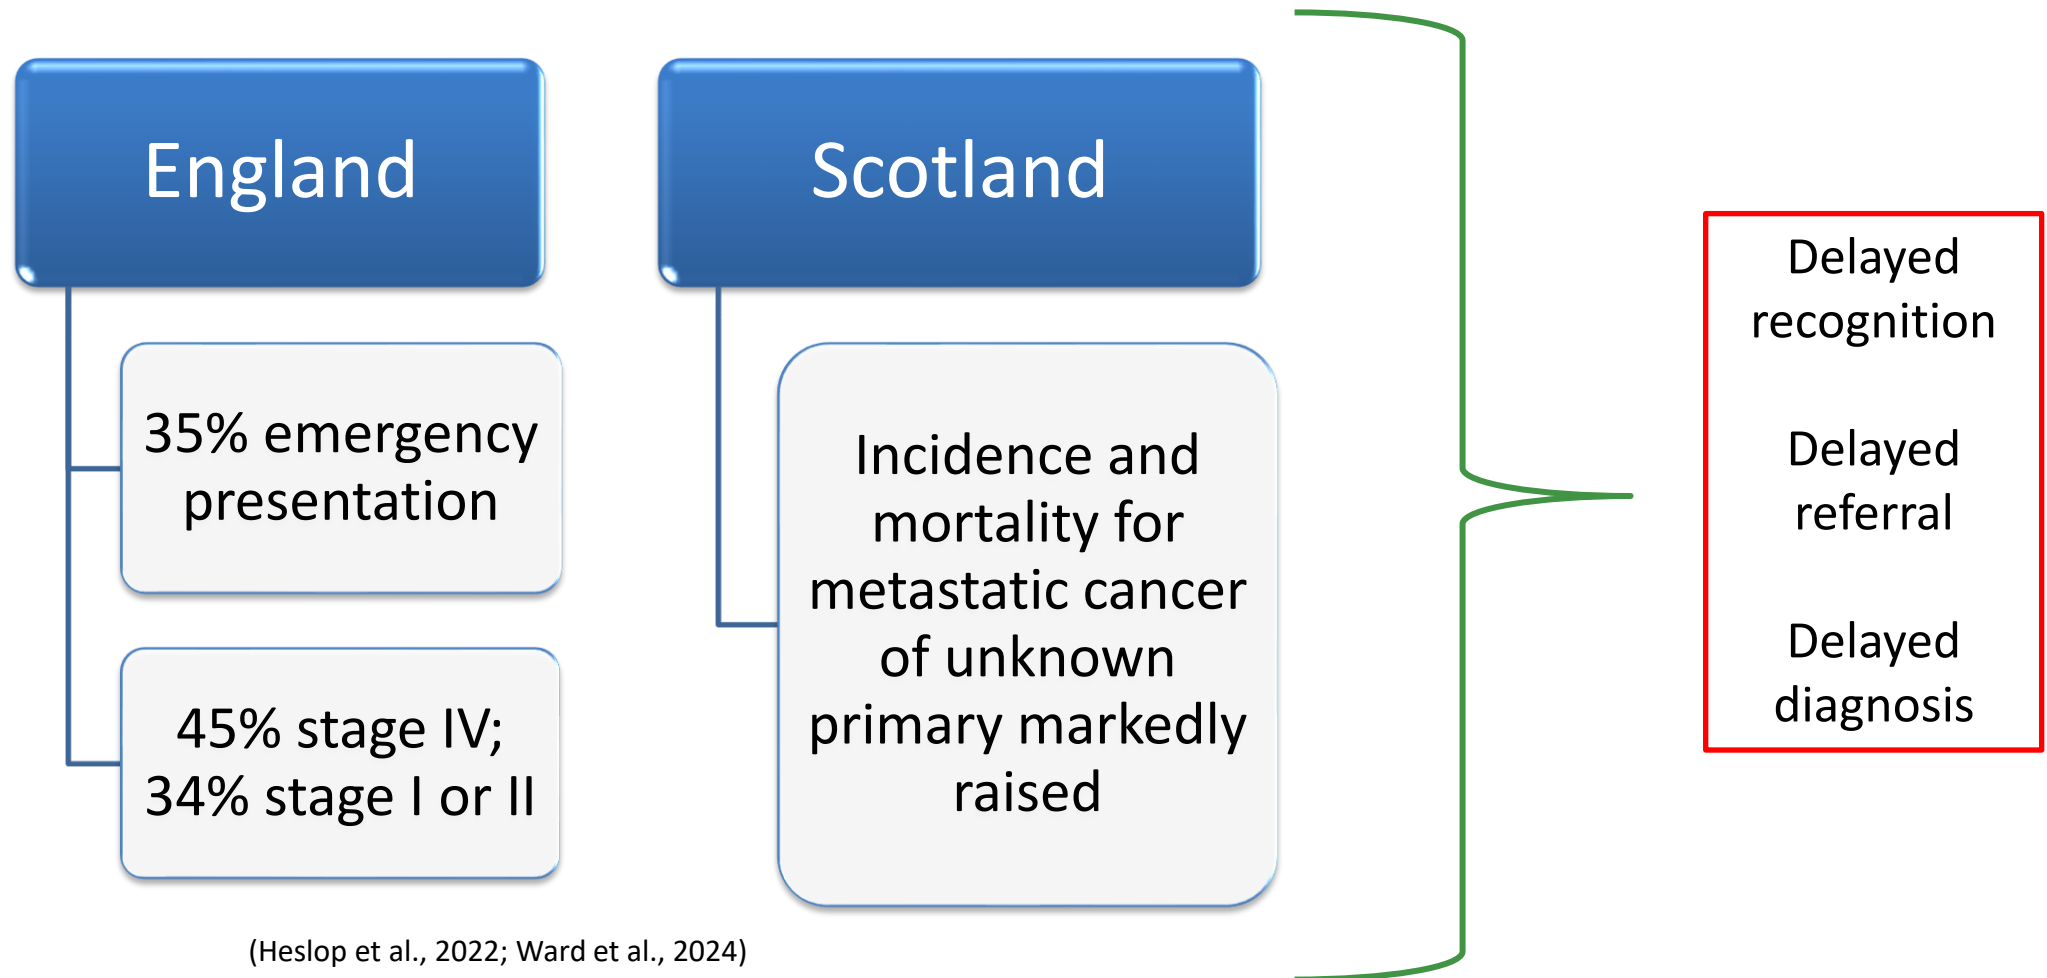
England

35% emergency presentation

45% stage IV; 34% stage I or II

Scotland

Incidence and mortality for metastatic cancer of unknown primary markedly raised

(Heslop et al., 2022; Ward et al., 2024)

Delayed recognition

Delayed referral

Delayed diagnosis